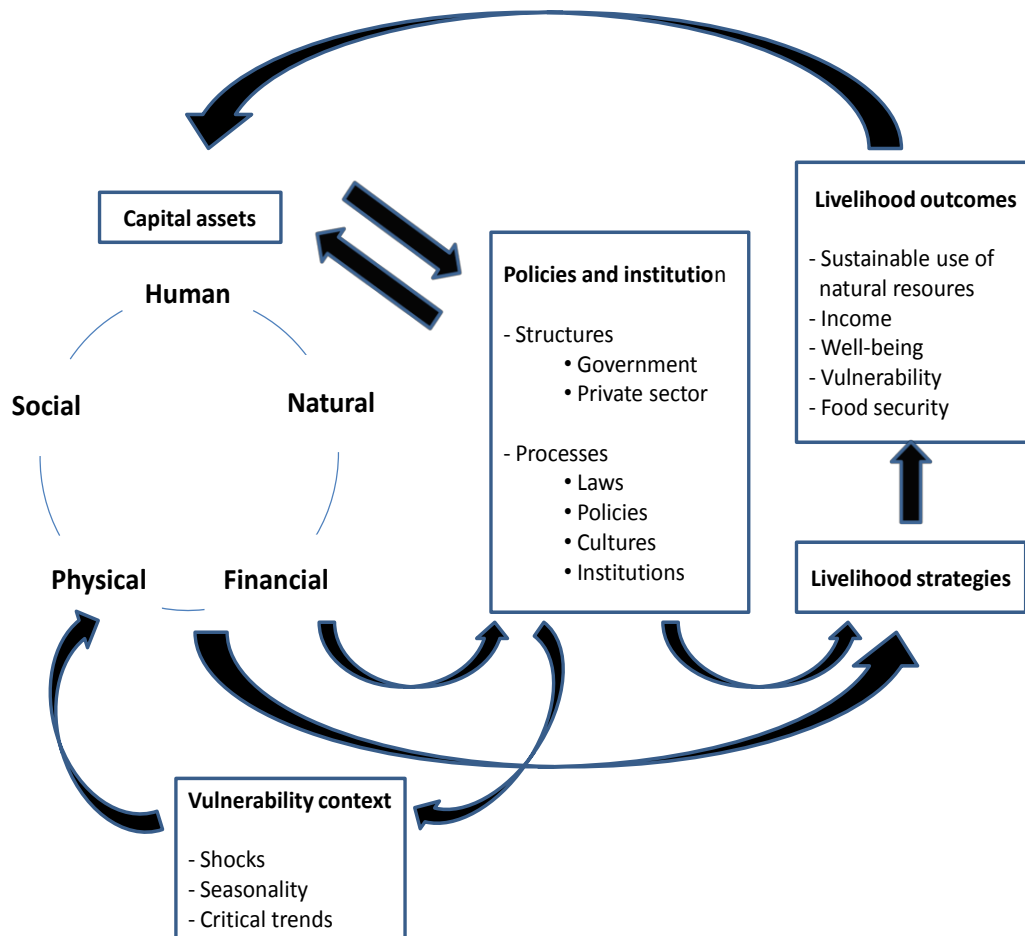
Capital assets

Human

Social

Natural

Physical

Financial

Policies and institution

- Structures
• Government
• Private sector

- Processes
• Laws
• Policies
• Cultures
• Institutions

Livelihood outcomes

- Sustainable use of natural resoures
- Income
- Well-being
- Vulnerability
- Food security

Livelihood strategies

Vulnerability context

- Shocks
- Seasonality
- Critical trends